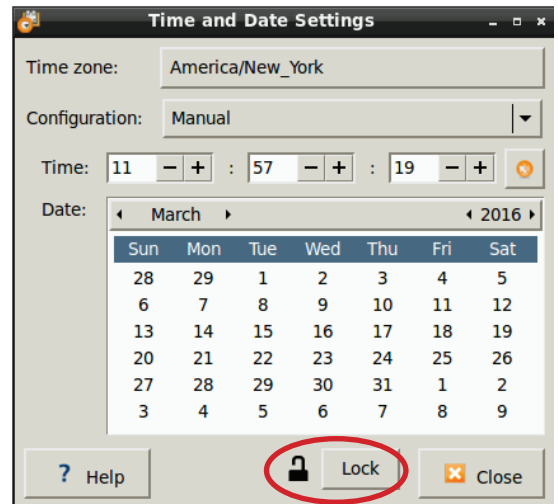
Time and Date Settings

Time zone: America/New_York

Configuration: Manual

Time: 11 − + : 57 − + : 19 − +

Date: ◂ March ▸ ◂ 2016 ▸

| Sun | Mon | Tue | Wed | Thu | Fri | Sat |
|---|---|---|---|---|---|---|
| 28 | 29 | 1 | 2 | 3 | 4 | 5 |
| 6 | 7 | 8 | 9 | 10 | 11 | 12 |
| 13 | 14 | 15 | 16 | 17 | 18 | 19 |
| 20 | 21 | 22 | 23 | 24 | 25 | 26 |
| 27 | 28 | 29 | 30 | 31 | 1 | 2 |
| 3 | 4 | 5 | 6 | 7 | 8 | 9 |

? Help Lock Close